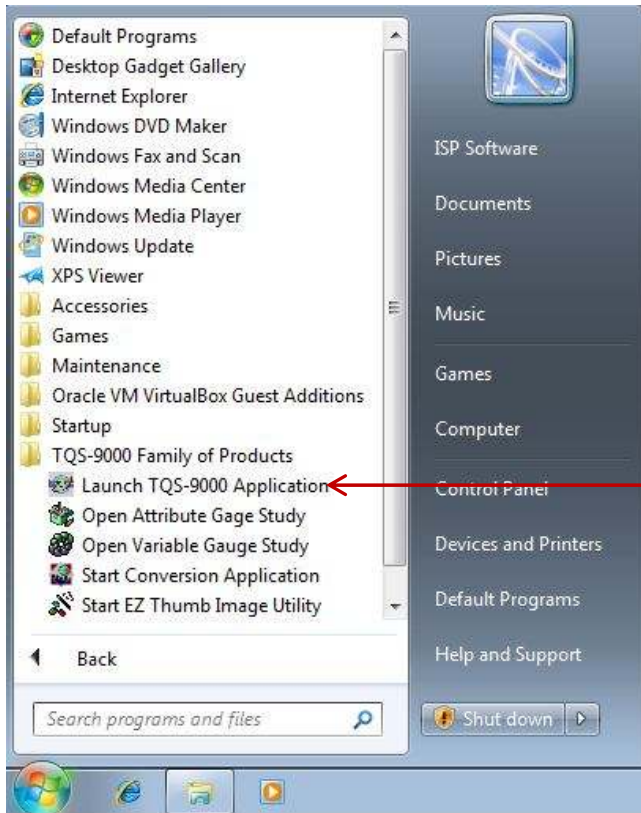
Default Programs
Desktop Gadget Gallery
Internet Explorer
Windows DVD Maker
Windows Fax and Scan
Windows Media Center
Windows Media Player
Windows Update
XPS Viewer
Accessories
Games
Maintenance
Oracle VM VirtualBox Guest Additions
Startup
TQS-9000 Family of Products
Launch TQS-9000 Application
Open Attribute Gage Study
Open Variable Gauge Study
Start Conversion Application
Start EZ Thumb Image Utility

Back

Search programs and files

ISP Software
Documents
Pictures
Music
Games
Computer
Control Panel
Devices and Printers
Default Programs
Help and Support

Shut down